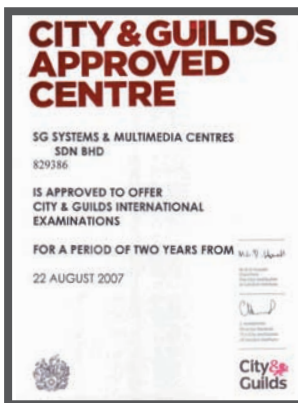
CITY & GUILDS APPROVED CENTRE

SG SYSTEMS & MULTIMEDIA CENTRES SDN BHD
829386

IS APPROVED TO OFFER CITY & GUILDS INTERNATIONAL EXAMINATIONS

FOR A PERIOD OF TWO YEARS FROM

22 AUGUST 2007

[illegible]

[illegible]

City & Guilds